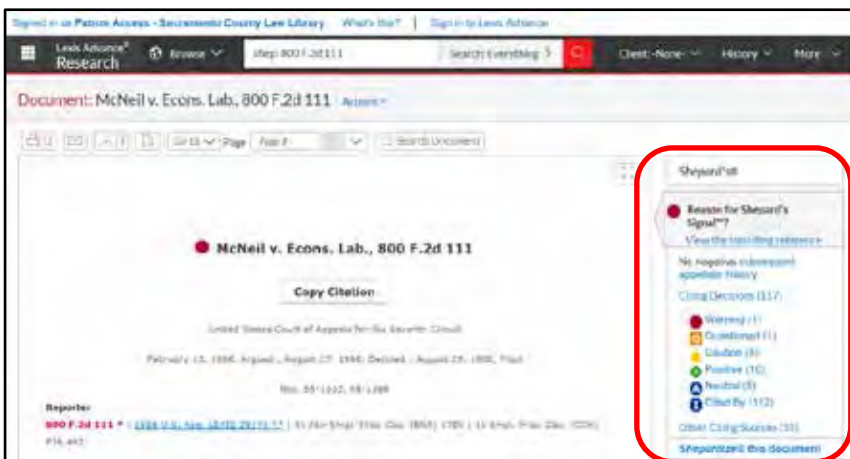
Signed in as Patron Access - Sacramento County Law Library What's this? | Sign in to Lexis Advance

Lexis Advance® Research Browse shep: 800 F.2d 111 Search: Everything Client: -None- History More

Document: McNeil v. Econs. Lab., 800 F.2d 111 Actions

Go to Page Page #

Search Document

Shepard's®

Reason for Shepard's Signal™? View the treatment reference

No negative subsequent appellate history

Citing Decisions (117)

Warning (1)
Questioned (1)
Caution (8)
Positive (10)
Neutral (5)
Cited By (112)

Other Citing Sources (55)

Shepardize® this document

McNeil v. Econs. Lab., 800 F.2d 111

Copy Citation

United States Court of Appeals for the Seventh Circuit

February 13, 1986, Argued ; August 27, 1986, Decided ; August 29, 1986, Filed

Nos. 85-1332, 85-1389

Reporter

800 F.2d 111 * | 1986 U.S. App. LEXIS 29171 ** | 41 Fair Empl. Prac. Cas. (BNA) 1785 | 41 Empl. Prac. Dec. (CCH) P36,443